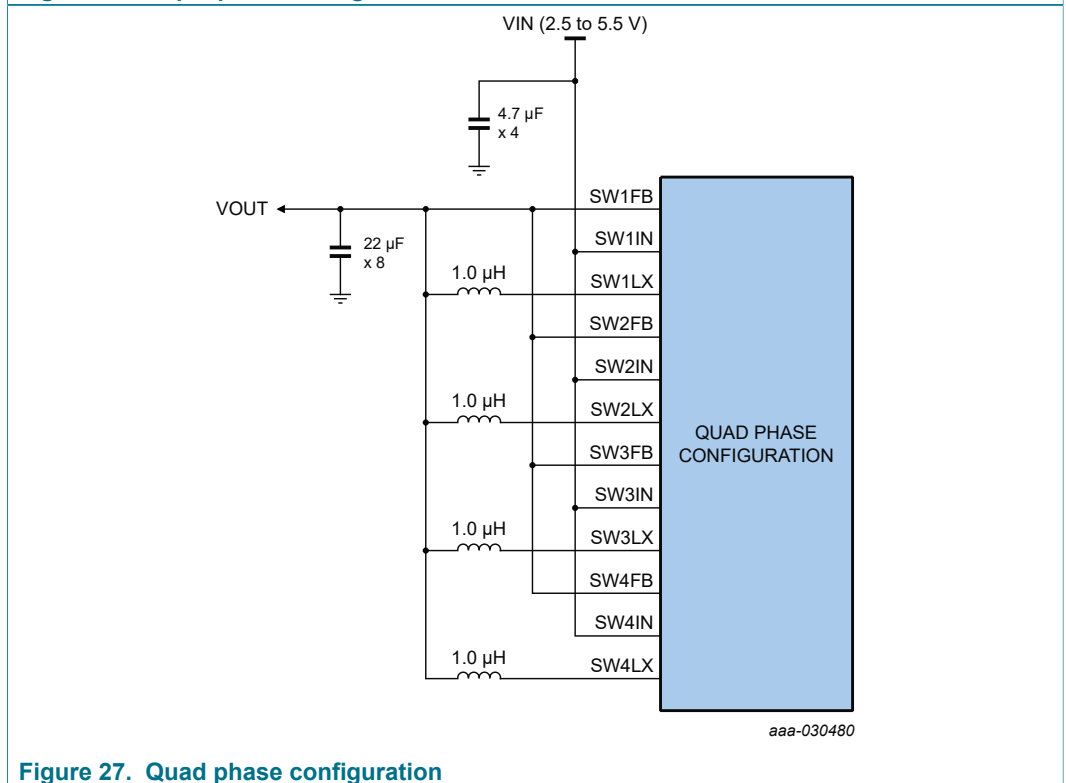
VIN (2.5 to 5.5 V)

4.7 µF
x 4

VOUT

22 µF
x 8

1.0 µH

1.0 µH

1.0 µH

1.0 µH

SW1FB
SW1IN
SW1LX
SW2FB
SW2IN
SW2LX
SW3FB
SW3IN
SW3LX
SW4FB
SW4IN
SW4LX

QUAD PHASE CONFIGURATION

aaa-030480

Figure 27. Quad phase configuration